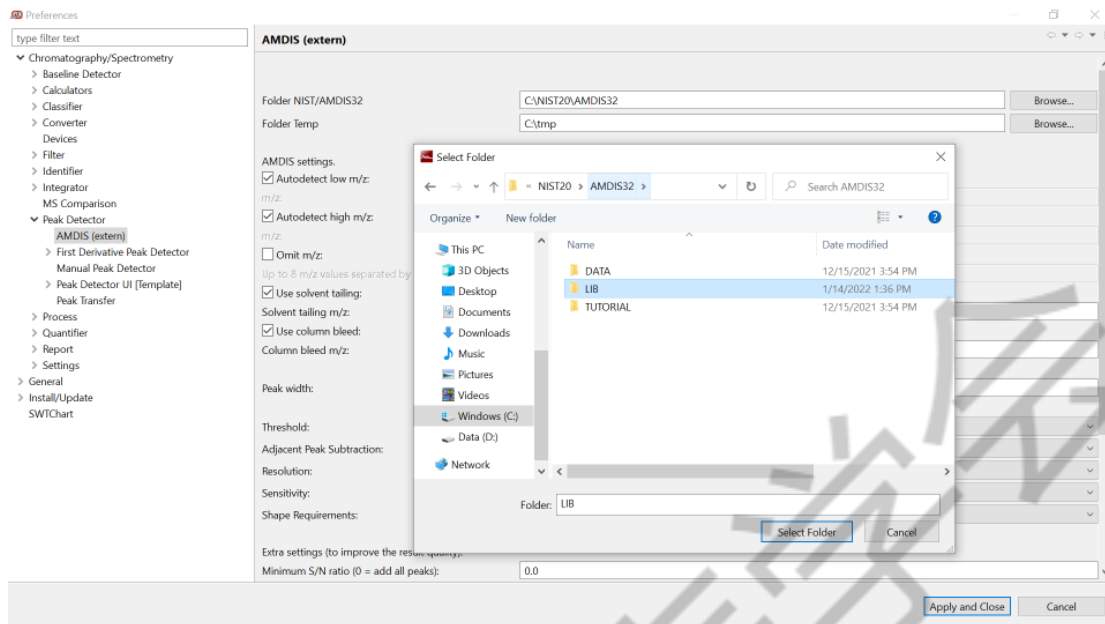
Preferences

type filter text

Chromatography/Spectrometry
Baseline Detector
Calculators
Classifier
Converter
Devices
Filter
Identifier
Integrator
MS Comparison
Peak Detector
AMDIS (extern)
First Derivative Peak Detector
Manual Peak Detector
Peak Detector UI [Template]
Peak Transfer
Process
Quantifier
Report
Settings
General
Install/Update
SWTChart

AMDIS (extern)

Folder NIST/AMDIS32 C:\NIST20\AMDIS32 Browse...
Folder Temp C:\tmp Browse...

AMDIS settings.
Autodetect low m/z:
m/z:
Autodetect high m/z:
m/z:
Omit m/z:
Up to 8 m/z values separated by
Use solvent tailing:
Solvent tailing m/z:
Use column bleed:
Column bleed m/z:
Peak width:
Threshold:
Adjacent Peak Subtraction:
Resolution:
Sensitivity:
Shape Requirements:
Extra settings (to improve the result quality):
Minimum S/N ratio (0 = add all peaks): 0.0

Select Folder
« NIST20 › AMDIS32 ›
Search AMDIS32
Organize New folder
This PC
3D Objects
Desktop
Documents
Downloads
Music
Pictures
Videos
Windows (C:)
Data (D:)
Network

| Name | Date modified |
|---|---|
| DATA | 12/15/2021 3:54 PM |
| LIB | 1/14/2022 1:36 PM |
| TUTORIAL | 12/15/2021 3:54 PM |

Folder: LIB
Select Folder Cancel

Apply and Close Cancel